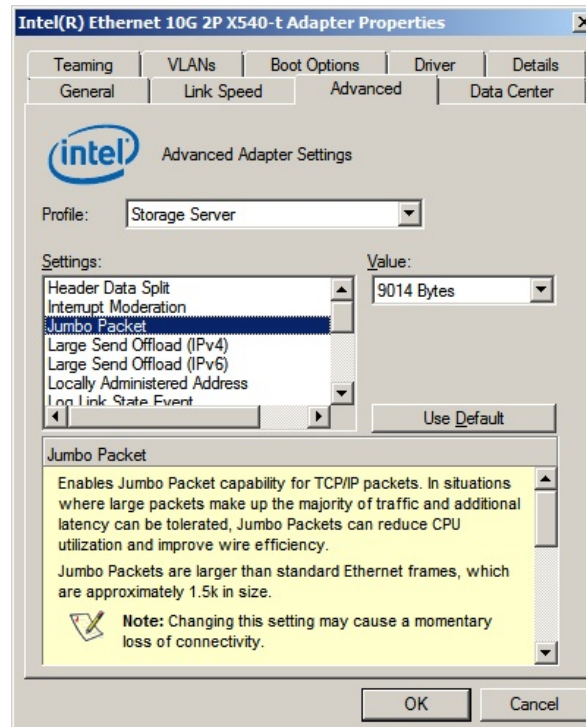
Intel(R) Ethernet 10G 2P X540-t Adapter Properties

Teaming | VLANs | Boot Options | Driver | Details
General | Link Speed | Advanced | Data Center

intel

Advanced Adapter Settings

Profile: Storage Server

Settings:
Header Data Split
Interrupt Moderation
Jumbo Packet
Large Send Offload (IPv4)
Large Send Offload (IPv6)
Locally Administered Address
Log Link State Event

Value:
9014 Bytes

Use Default

Jumbo Packet

Enables Jumbo Packet capability for TCP/IP packets. In situations where large packets make up the majority of traffic and additional latency can be tolerated, Jumbo Packets can reduce CPU utilization and improve wire efficiency.

Jumbo Packets are larger than standard Ethernet frames, which are approximately 1.5k in size.

Note: Changing this setting may cause a momentary loss of connectivity.

OK

Cancel